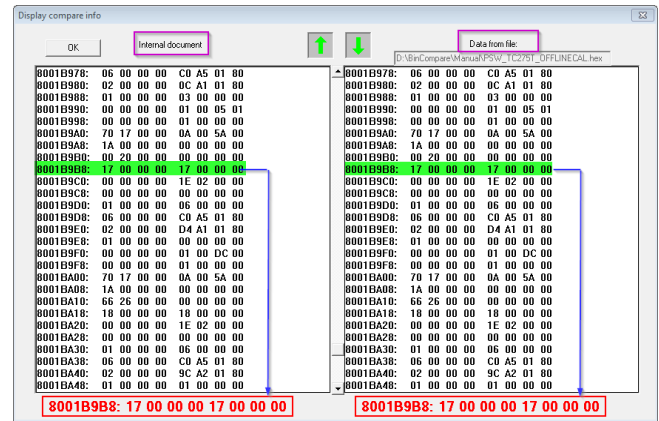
Display compare info

OK

Internal document

Data from file:

D:\BinCompare\Manual\PSW_TC275T_OFFLINECAL.hex

8001B978: 06 00 00 00 C0 A5 01 80
8001B980: 02 00 00 00 0C A1 01 80
8001B988: 01 00 00 00 03 00 00 00
8001B990: 00 00 00 00 01 00 05 01
8001B998: 00 00 00 00 01 00 00 00
8001B9A0: 70 17 00 00 0A 00 5A 00
8001B9A8: 1A 00 00 00 00 00 00 00
8001B9B0: 00 20 00 00 00 00 00 00
8001B9B8: 17 00 00 00 17 00 00 00
8001B9C0: 00 00 00 00 1E 02 00 00
8001B9C8: 00 00 00 00 00 00 00 00
8001B9D0: 01 00 00 00 06 00 00 00
8001B9D8: 06 00 00 00 C0 A5 01 80
8001B9E0: 02 00 00 00 D4 A1 01 80
8001B9E8: 01 00 00 00 00 00 00 00
8001B9F0: 00 00 00 00 01 00 DC 00
8001B9F8: 00 00 00 00 01 00 00 00
8001BA00: 70 17 00 00 0A 00 5A 00
8001BA08: 1A 00 00 00 00 00 00 00
8001BA10: 66 26 00 00 00 00 00 00
8001BA18: 18 00 00 00 18 00 00 00
8001BA20: 00 00 00 00 1E 02 00 00
8001BA28: 00 00 00 00 00 00 00 00
8001BA30: 01 00 00 00 06 00 00 00
8001BA38: 06 00 00 00 C0 A5 01 80
8001BA40: 02 00 00 00 9C A2 01 80
8001BA48: 01 00 00 00 01 00 00 00

8001B978: 06 00 00 00 C0 A5 01 80
8001B980: 02 00 00 00 0C A1 01 80
8001B988: 01 00 00 00 03 00 00 00
8001B990: 00 00 00 00 01 00 05 01
8001B998: 00 00 00 00 01 00 00 00
8001B9A0: 70 17 00 00 0A 00 5A 00
8001B9A8: 1A 00 00 00 00 00 00 00
8001B9B0: 00 20 00 00 00 00 00 00
8001B9B8: 17 00 00 00 17 00 00 00
8001B9C0: 00 00 00 00 1E 02 00 00
8001B9C8: 00 00 00 00 00 00 00 00
8001B9D0: 01 00 00 00 06 00 00 00
8001B9D8: 06 00 00 00 C0 A5 01 80
8001B9E0: 02 00 00 00 D4 A1 01 80
8001B9E8: 01 00 00 00 00 00 00 00
8001B9F0: 00 00 00 00 01 00 DC 00
8001B9F8: 00 00 00 00 01 00 00 00
8001BA00: 70 17 00 00 0A 00 5A 00
8001BA08: 1A 00 00 00 00 00 00 00
8001BA10: 66 26 00 00 00 00 00 00
8001BA18: 18 00 00 00 18 00 00 00
8001BA20: 00 00 00 00 1E 02 00 00
8001BA28: 00 00 00 00 00 00 00 00
8001BA30: 01 00 00 00 06 00 00 00
8001BA38: 06 00 00 00 C0 A5 01 80
8001BA40: 02 00 00 00 9C A2 01 80
8001BA48: 01 00 00 00 01 00 00 00

8001B9B8: 17 00 00 00 17 00 00 00

8001B9B8: 17 00 00 00 17 00 00 00